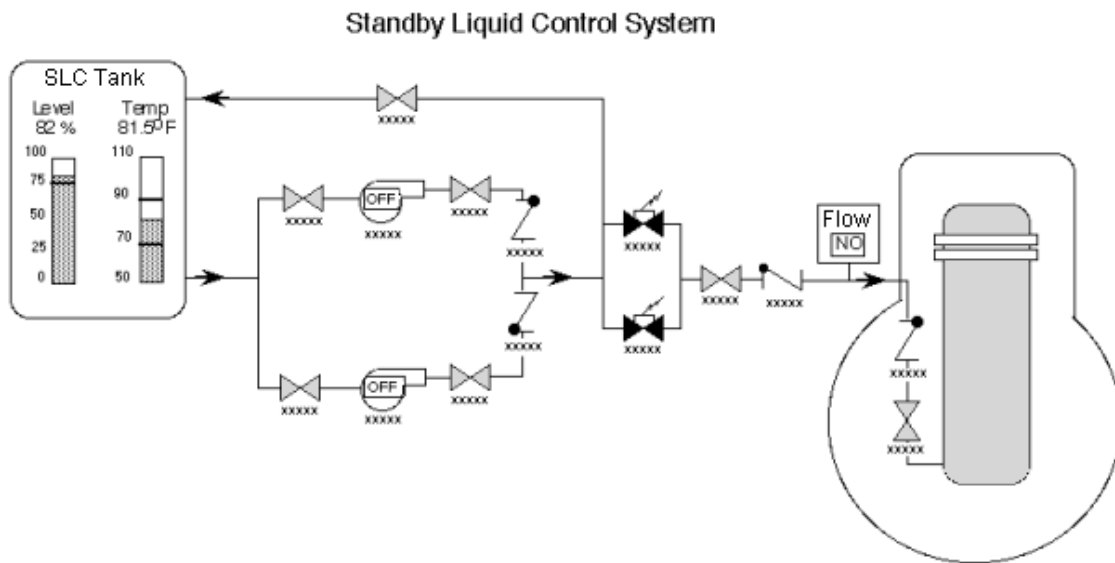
Standby Liquid Control System

SLC Tank

Level
82 %

Temp
81.5$^{0}$F

100
75
50
25
0

110
90
70
50

xxxxx

xxxxx

OFF

xxxxx

xxxxx

xxxxx

xxxxx

xxxxx

OFF

xxxxx

xxxxx

xxxxx

xxxxx

xxxxx

xxxxx

xxxxx

Flow
NO

xxxxx

xxxxx